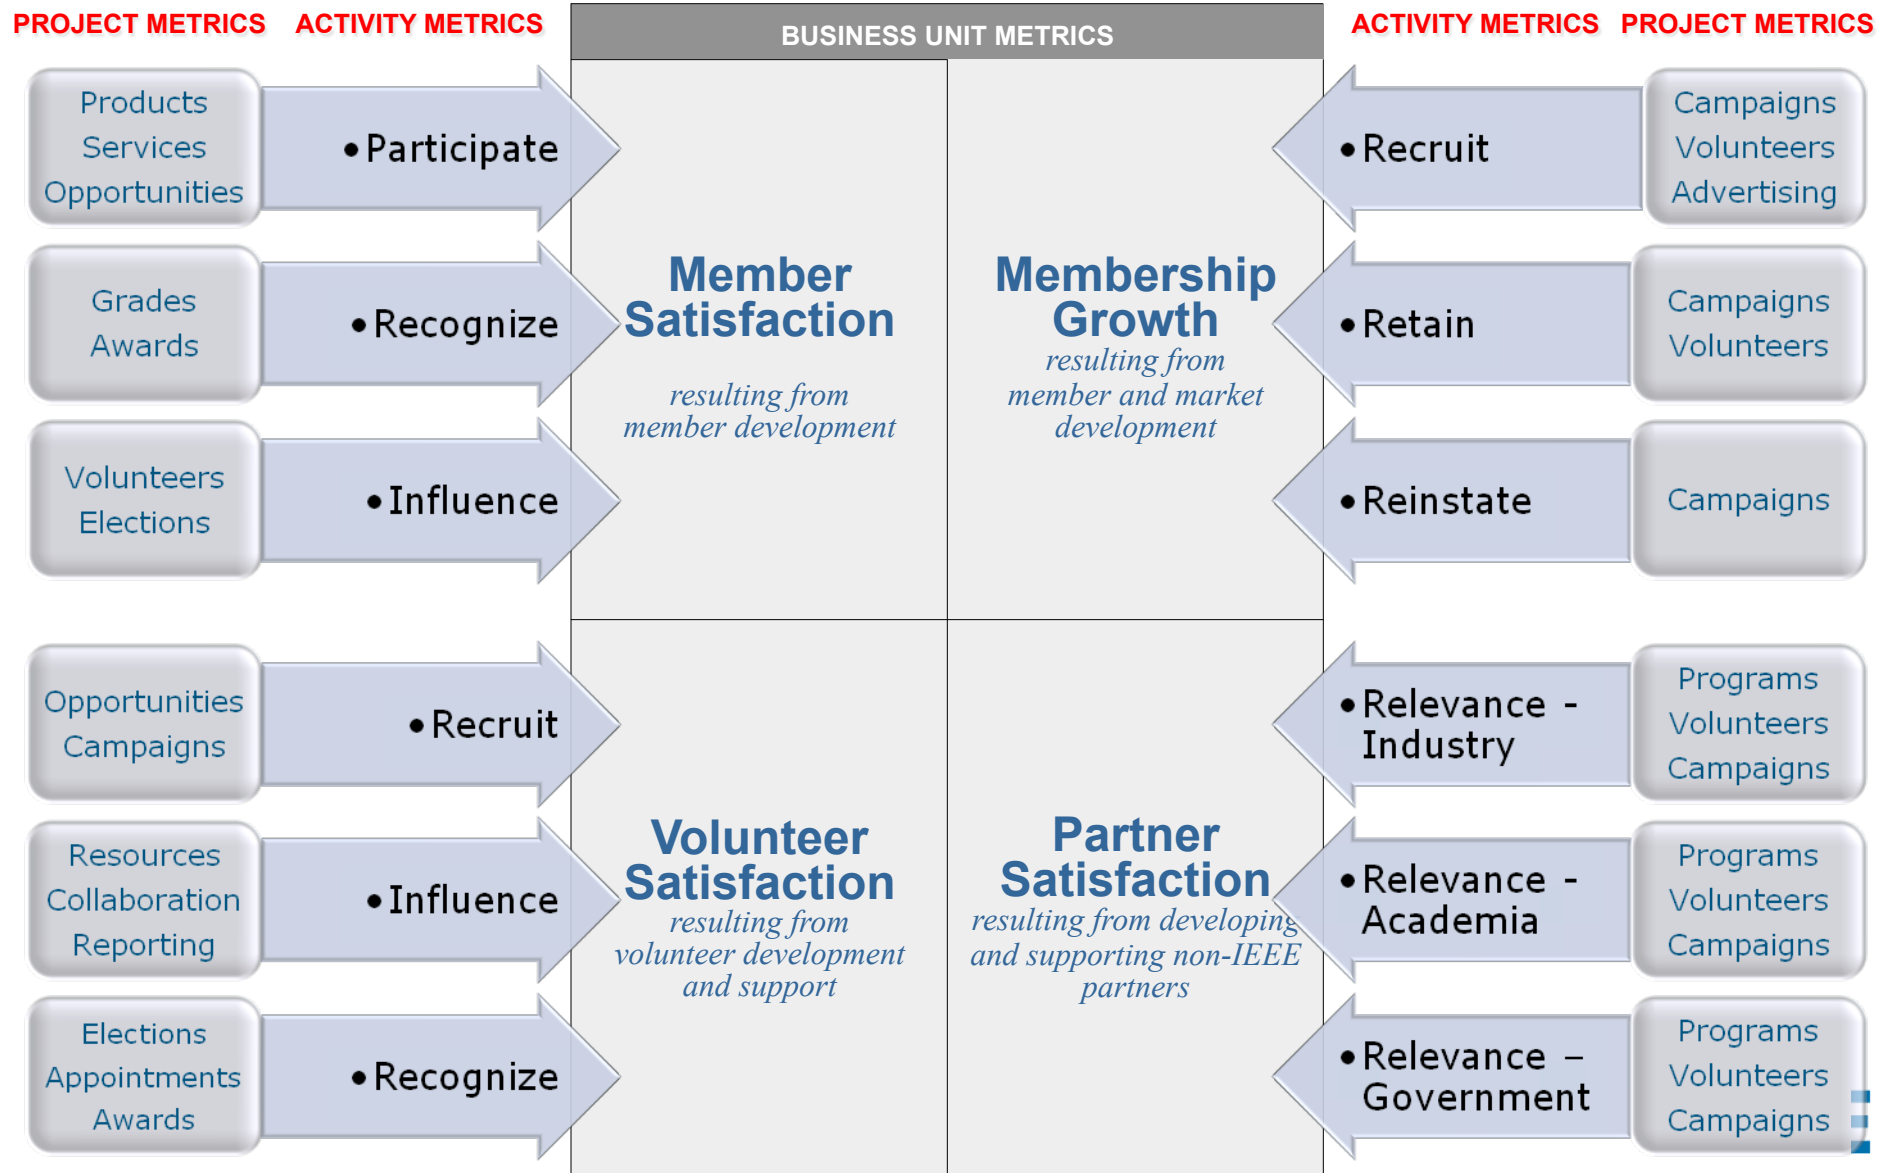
PROJECT METRICS ACTIVITY METRICS

BUSINESS UNIT METRICS

ACTIVITY METRICS PROJECT METRICS

Products
Services
Opportunities

• Participate

Grades
Awards

• Recognize

Volunteers
Elections

• Influence

Member Satisfaction

resulting from member development

Membership Growth

resulting from member and market development

• Recruit

Campaigns
Volunteers
Advertising

• Retain

Campaigns
Volunteers

• Reinstate

Campaigns

Opportunities
Campaigns

• Recruit

Resources
Collaboration
Reporting

• Influence

Elections
Appointments
Awards

• Recognize

Volunteer Satisfaction

resulting from volunteer development and support

Partner Satisfaction

resulting from developing and supporting non-IEEE partners

• Relevance - Industry

Programs
Volunteers
Campaigns

• Relevance - Academia

Programs
Volunteers
Campaigns

• Relevance – Government

Programs
Volunteers
Campaigns